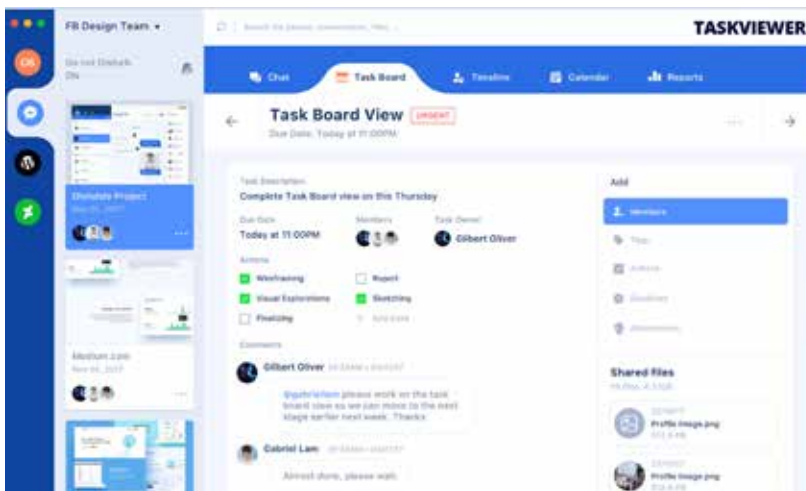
FB Design Team ▾

Search for people, conversation, files...

TASKVIEWER

ON

Do not Disturb
ON

Chat

Task Board

Timeline

Calendar

Reports

Task Board View

URGENT

Due Date: Today at 11:00PM

Dribbble Project

Medium Lore

Task Description

Complete Task Board view on this Thursday

Due Date

Today at 11:00PM

Members

Task Owner

Gilbert Oliver

Actions

Wireframing

Report

Visual Explorations

Sketching

Finalizing

Add item

Comments

Gilbert Oliver

@gabrielam please work on the task board view so we can move to the next stage earlier next week. Thanks

Gabriel Lam

Almost done, please wait

Add

Members

Tags

Actions

Deadlines

Attachments

Shared Files

Profile Image.png

Profile Image.png